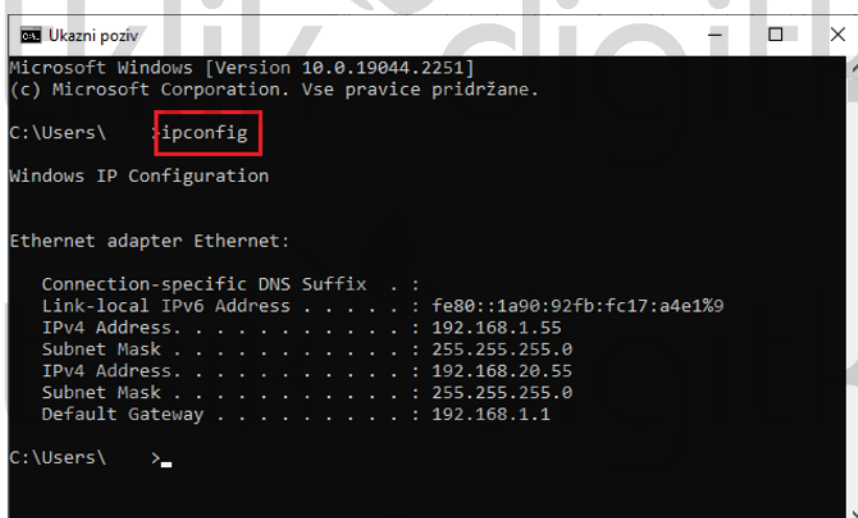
Ukazni poziv

Microsoft Windows [Version 10.0.19044.2251]
(c) Microsoft Corporation. Vse pravice pridržane.

C:\Users\ >ipconfig

Windows IP Configuration

Ethernet adapter Ethernet:

Connection-specific DNS Suffix . :
Link-local IPv6 Address . . . . . : fe80::1a90:92fb:fc17:a4e1%9
IPv4 Address. . . . . . . . . . . : 192.168.1.55
Subnet Mask . . . . . . . . . . . : 255.255.255.0
IPv4 Address. . . . . . . . . . . : 192.168.20.55
Subnet Mask . . . . . . . . . . . : 255.255.255.0
Default Gateway . . . . . . . . . : 192.168.1.1

C:\Users\ >_